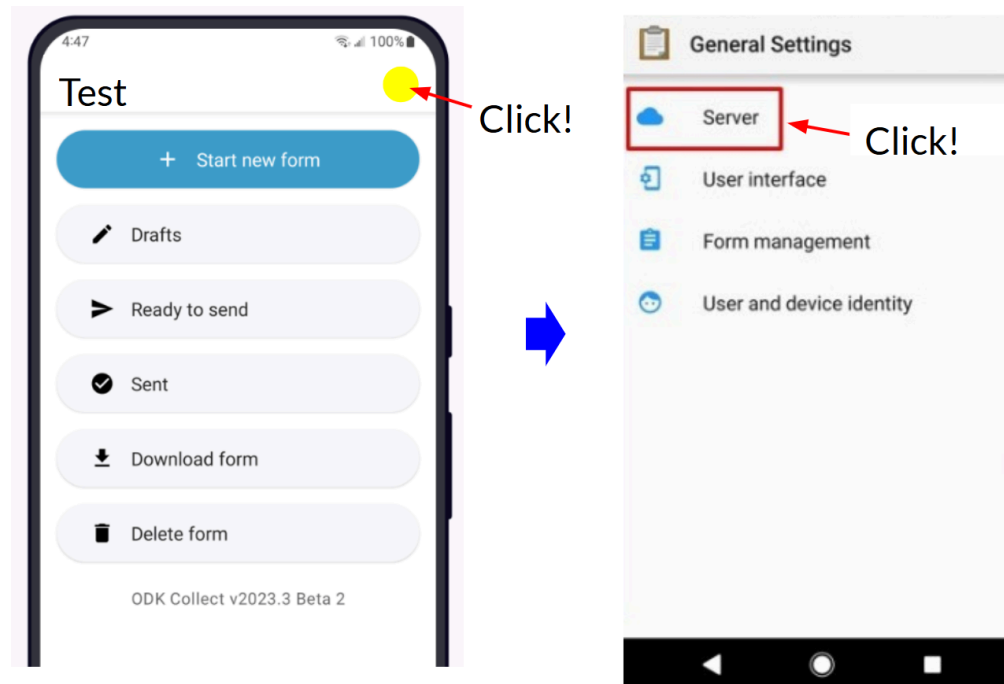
4:47
100%

Test

Click!

+ Start new form

Drafts

Ready to send

Sent

Download form

Delete form

ODK Collect v2023.3 Beta 2

General Settings

Server

Click!

User interface

Form management

User and device identity